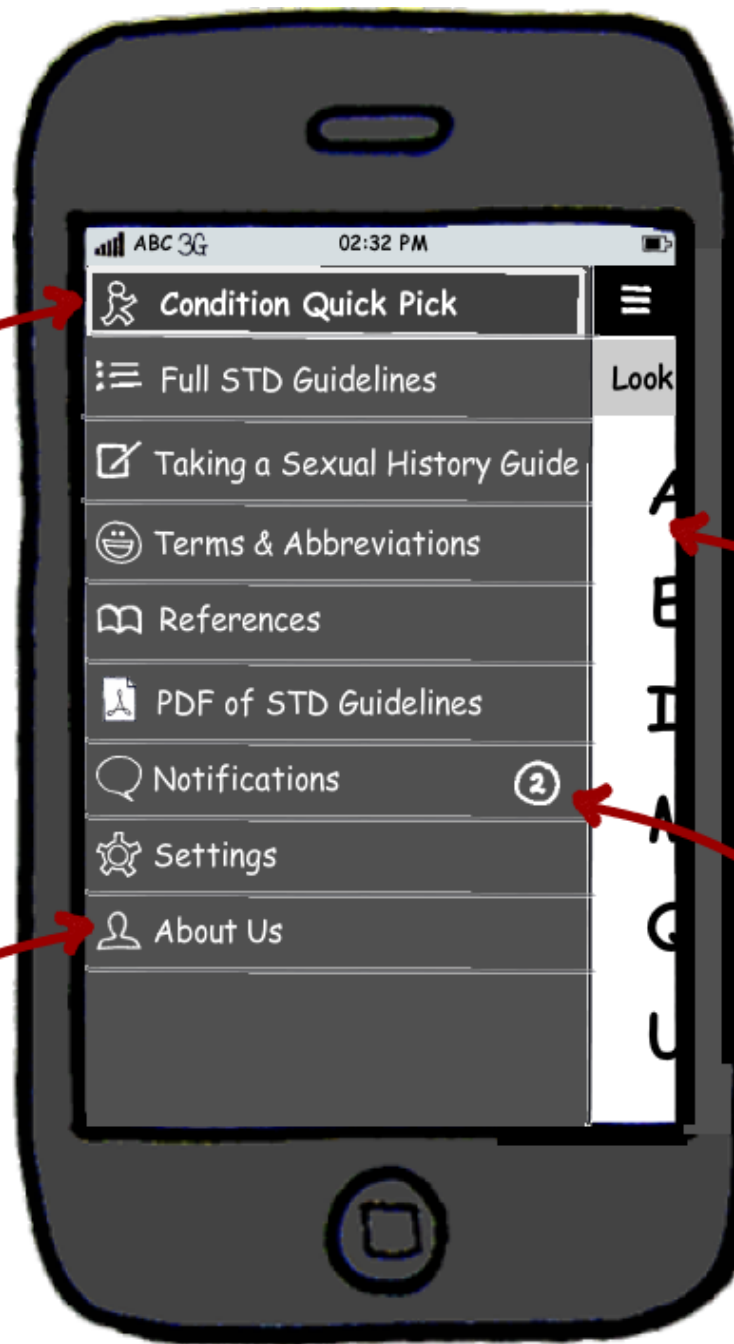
ABC 3G 02:32 PM

Condition Quick Pick

Full STD Guidelines

Taking a Sexual History Guide

Terms & Abbreviations

References

PDF of STD Guidelines

Notifications 2

Settings

About Us

Look

A
E
I
M
Q
U